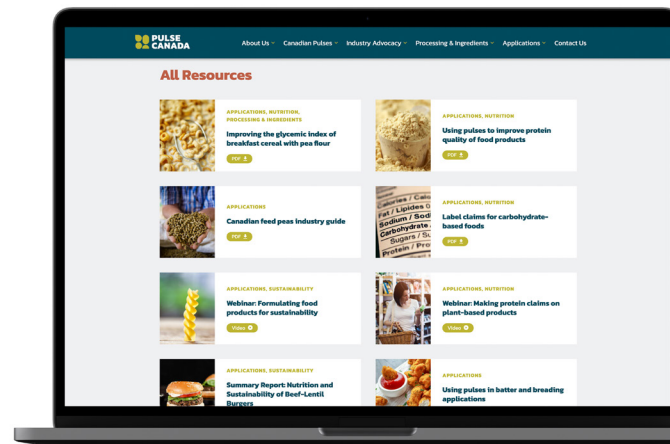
PULSE CANADA

About Us Canadian Pulses Industry Advocacy Processing & Ingredients Applications Contact Us

All Resources

APPLICATIONS, NUTRITION, PROCESSING & INGREDIENTS
Improving the glycemic index of breakfast cereal with pea flour
PDF

APPLICATIONS, NUTRITION
Using pulses to improve protein quality of food products
PDF

APPLICATIONS
Canadian feed peas industry guide
PDF

Fat / Lipides
Sodium / Sodi
Carbohydrate
Sugars / Suc
Protein / Prot

APPLICATIONS, NUTRITION
Label claims for carbohydrate-based foods
PDF

APPLICATIONS, SUSTAINABILITY
Webinar: Formulating food products for sustainability
Video

APPLICATIONS, NUTRITION
Webinar: Making protein claims on plant-based products
Video

APPLICATIONS, SUSTAINABILITY
Summary Report: Nutrition and Sustainability of Beef-Lentil Burgers

APPLICATIONS
Using pulses in batter and breading applications